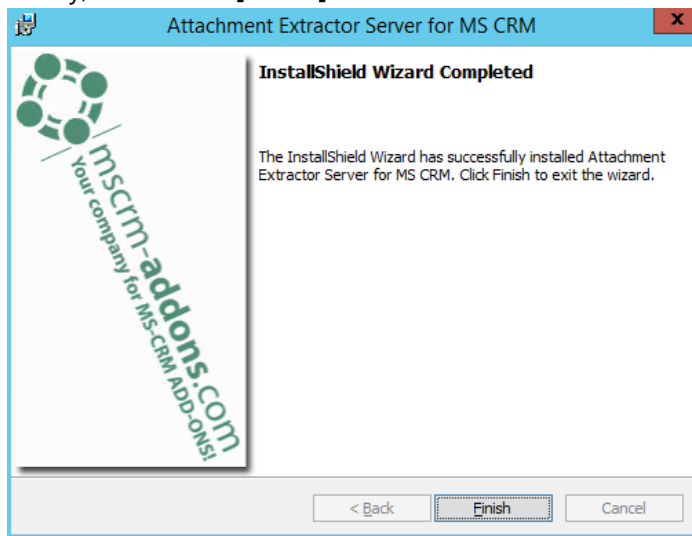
Attachment Extractor Server for MS CRM

mscrm-addons.com
Your company for MS-CRM ADD-ONS!

InstallShield Wizard Completed

The InstallShield Wizard has successfully installed Attachment Extractor Server for MS CRM. Click Finish to exit the wizard.

< Back
Finish
Cancel